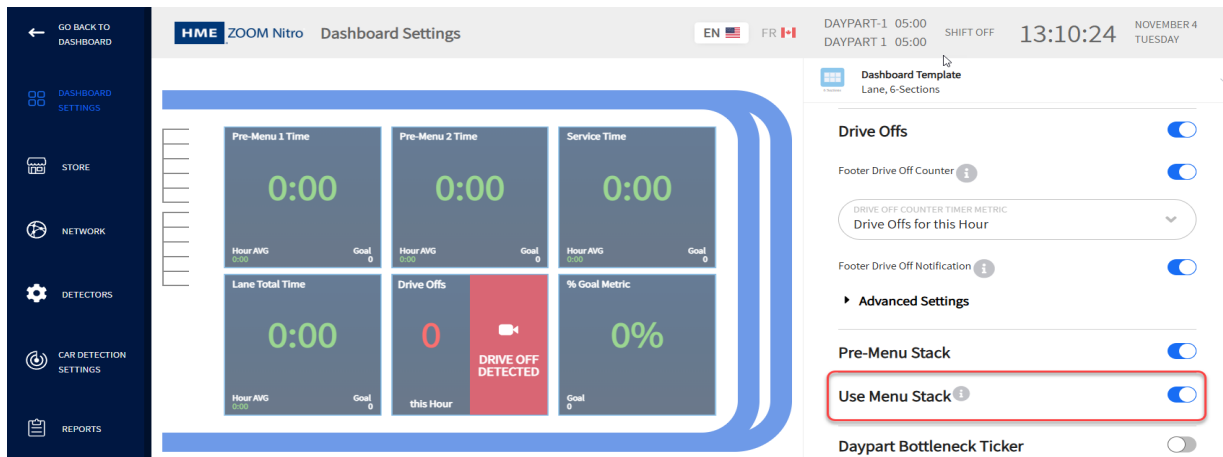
GO BACK TO DASHBOARD

DASHBOARD SETTINGS

STORE

NETWORK

DETECTORS

CAR DETECTION SETTINGS

REPORTS

HME ZOOM Nitro Dashboard Settings

EN FR

DAYPART-1 05:00
DAYPART 1 05:00

SHIFT OFF

13:10:24

NOVEMBER 4
TUESDAY

Pre-Menu 1 Time
0:00
Hour AVG 0:00
Goal 0

Pre-Menu 2 Time
0:00
Hour AVG 0:00
Goal 0

Service Time
0:00
Hour AVG 0:00
Goal 0

Lane Total Time
0:00
Hour AVG 0:00
Goal 0

Drive Offs
0
this Hour
DRIVE OFF DETECTED

% Goal Metric
0%
Goal 0

Dashboard Template
Lane, 6-Sections

Drive Offs

Footer Drive Off Counter

DRIVE OFF COUNTER TIMER METRIC
Drive Offs for this Hour

Footer Drive Off Notification

Advanced Settings

Pre-Menu Stack

Use Menu Stack

Daypart Bottleneck Ticker